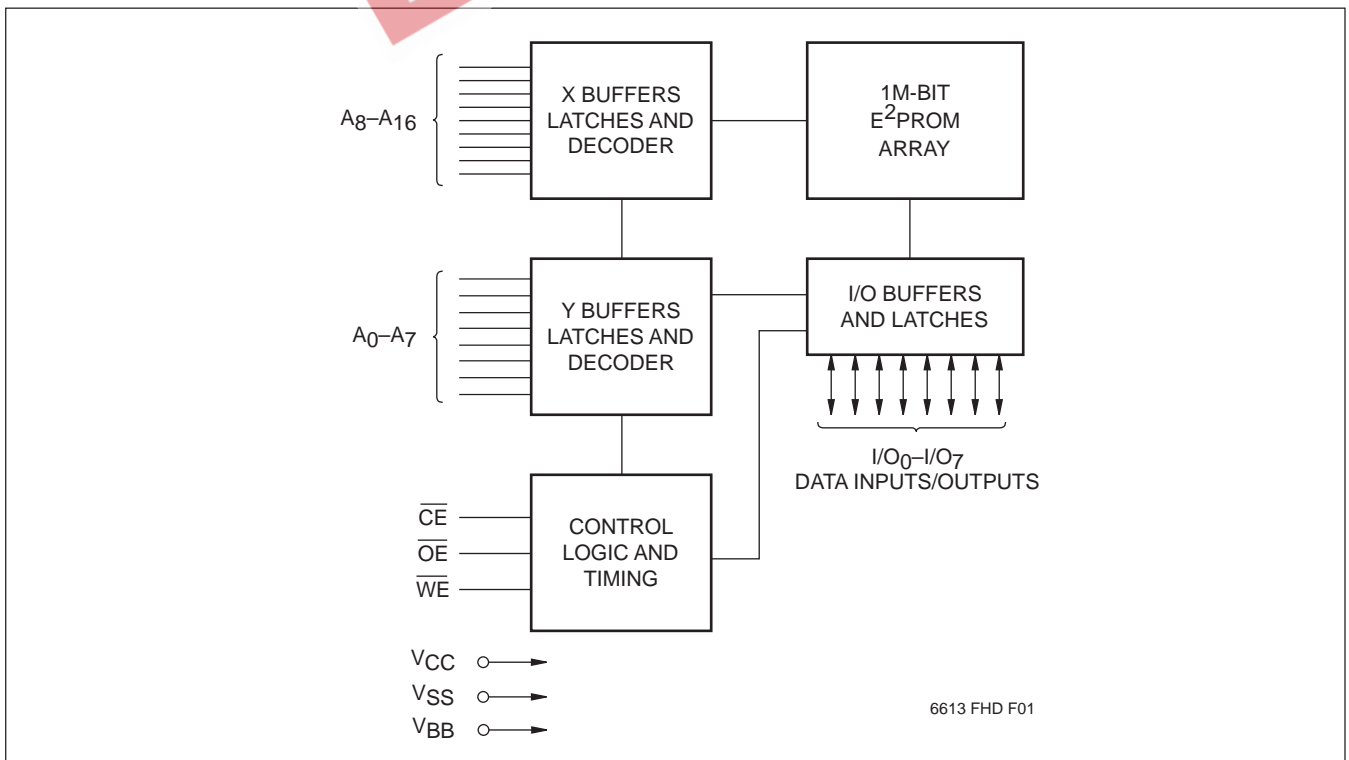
$A_8$–$A_{16}$

X BUFFERS LATCHES AND DECODER

1M-BIT $E^2$PROM ARRAY

$A_0$–$A_7$

Y BUFFERS LATCHES AND DECODER

I/O BUFFERS AND LATCHES

$I/O_0$–$I/O_7$
DATA INPUTS/OUTPUTS

$\overline{CE}$
$\overline{OE}$
$\overline{WE}$

CONTROL LOGIC AND TIMING

$V_{CC}$
$V_{SS}$
$V_{BB}$

6613 FHD F01